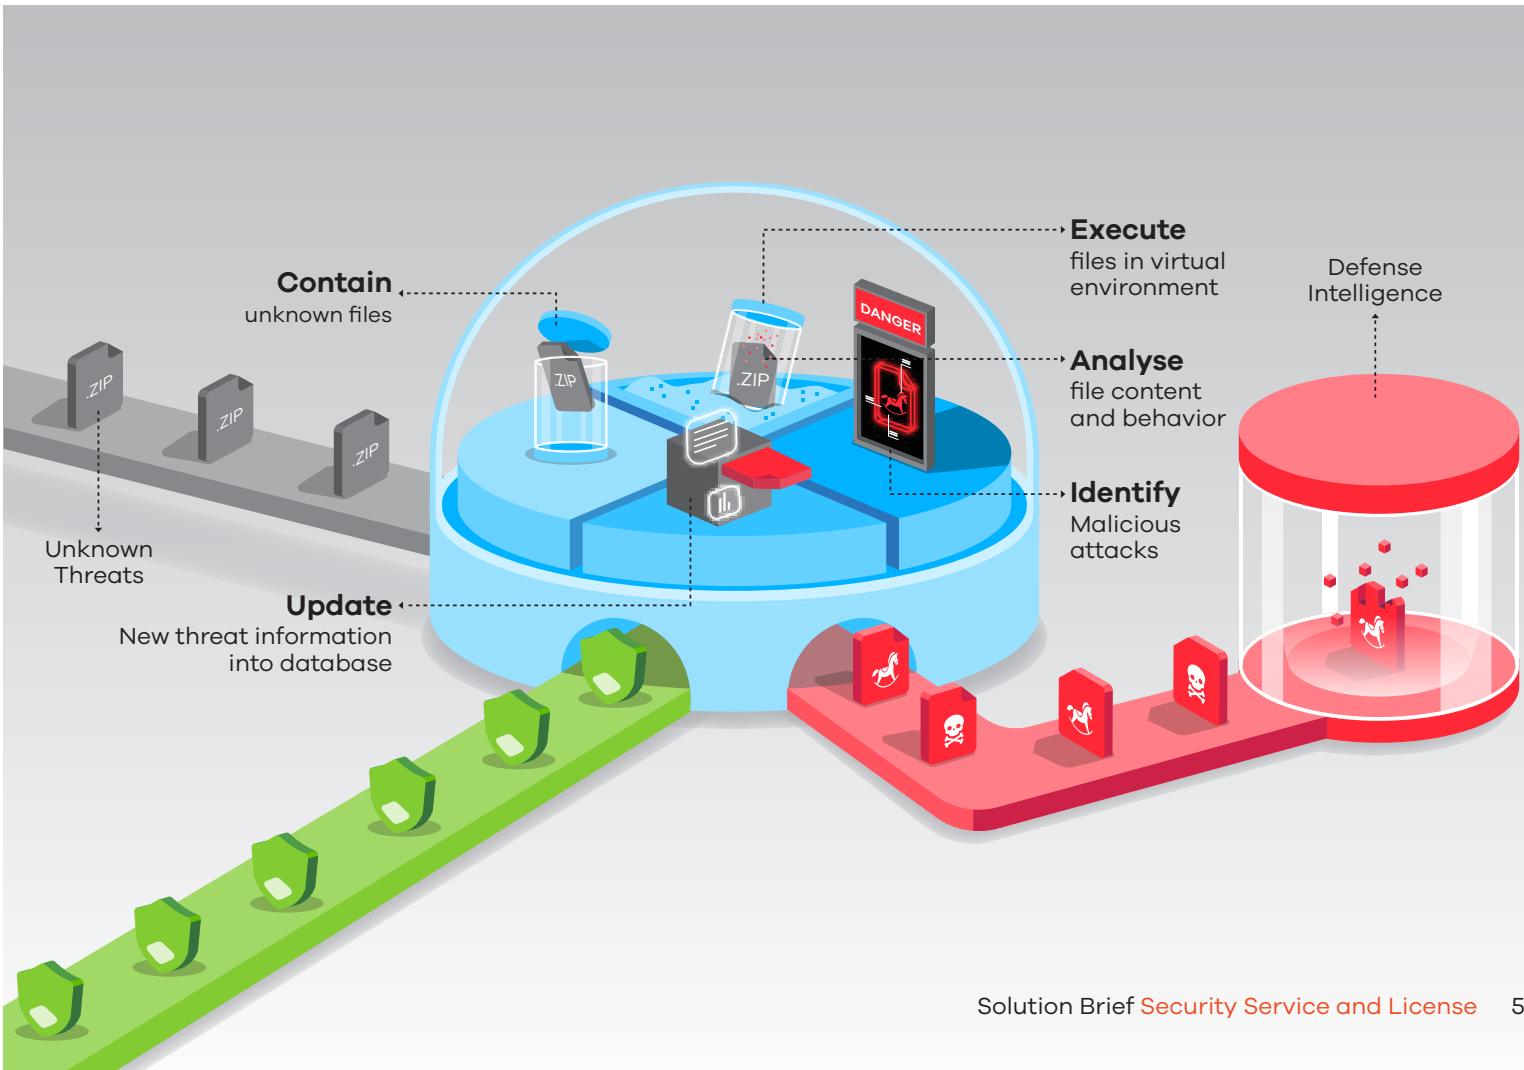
Contain
unknown files

Execute
files in virtual environment

Defense Intelligence

Analyse
file content and behavior

Identify
Malicious attacks

.ZIP
.ZIP
.ZIP
ZIP
.ZIP
DANGER

Unknown Threats

Update
New threat information into database

Solution Brief Security Service and License 5